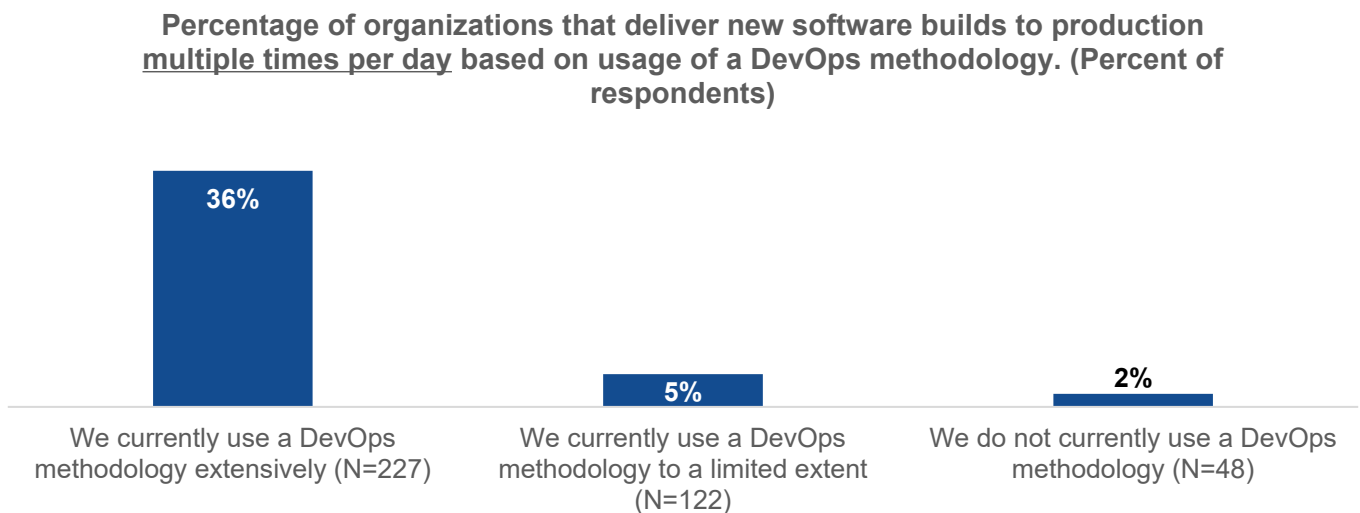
Percentage of organizations that deliver new software builds to production multiple times per day based on usage of a DevOps methodology. (Percent of respondents)

36%

5%

2%

We currently use a DevOps methodology extensively (N=227)

We currently use a DevOps methodology to a limited extent (N=122)

We do not currently use a DevOps methodology (N=48)